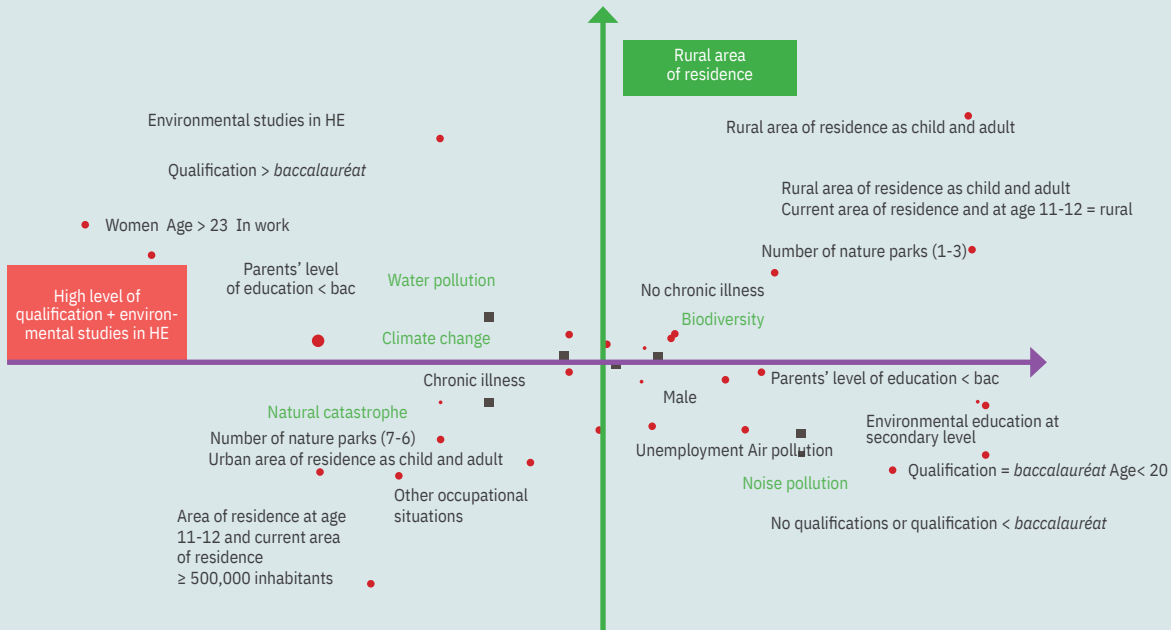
Rural area of residence

Environmental studies in HE

Rural area of residence as child and adult

Qualification > *baccalauréat*

Rural area of residence as child and adult
Current area of residence and at age 11-12 = rural

Women Age > 23 In work

Number of nature parks (1-3)

High level of qualification + environmental studies in HE

Parents' level of education < bac

Water pollution

No chronic illness

Biodiversity

Climate change

Chronic illness

Parents' level of education < bac

Male

Natural catastrophe

Environmental education at secondary level

Number of nature parks (7-6)

Unemployment Air pollution

Urban area of residence as child and adult

Qualification = *baccalauréat* Age< 20

Noise pollution

Other occupational situations

Area of residence at age 11-12 and current area of residence ≥ 500,000 inhabitants

No qualifications or qualification < *baccalauréat*